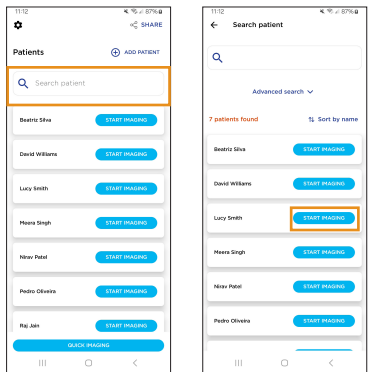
11:12 87%

SHARE

Patients

ADD PATIENT

Search patient

Beatriz Silva START IMAGING

David Williams START IMAGING

Lucy Smith START IMAGING

Meera Singh START IMAGING

Nirav Patel START IMAGING

Pedro Oliveira START IMAGING

Raj Jain START IMAGING

QUICK IMAGING

11:12 87%

Search patient

Advanced search

7 patients found

Sort by name

Beatriz Silva START IMAGING

David Williams START IMAGING

Lucy Smith START IMAGING

Meera Singh START IMAGING

Nirav Patel START IMAGING

Pedro Oliveira START IMAGING